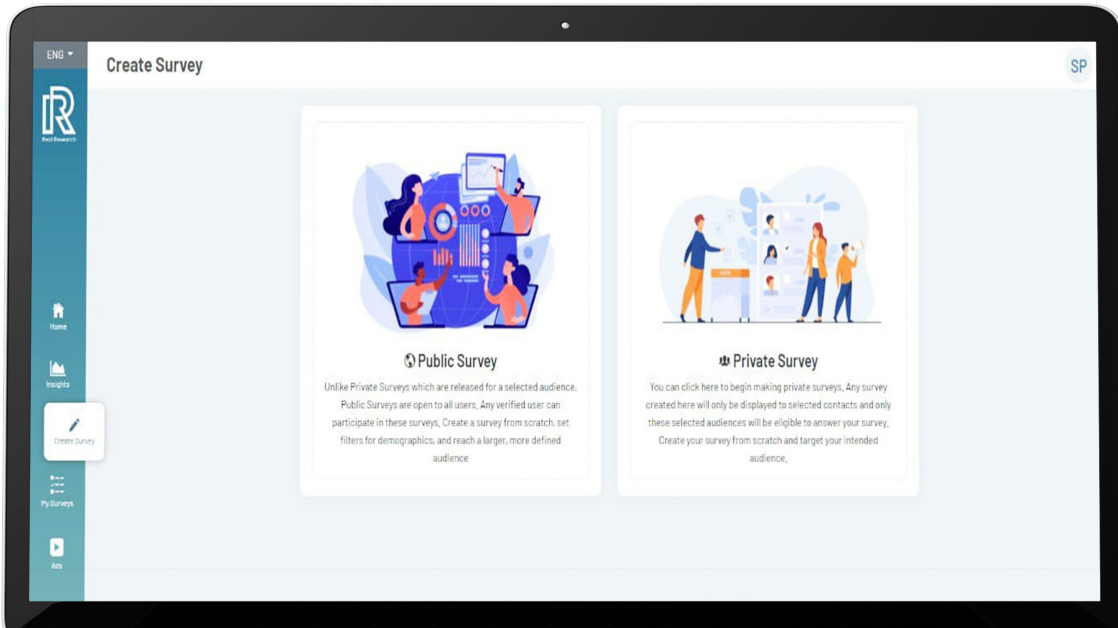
ENG

Real Research

Home

Insights

Create Survey

My Surveys

Ads

Create Survey

SP

Public Survey

Unlike Private Surveys which are released for a selected audience, Public Surveys are open to all users, Any verified user can participate in these surveys, Create a survey from scratch, set filters for demographics, and reach a larger, more defined audience

Private Survey

You can click here to begin making private surveys, Any survey created here will only be displayed to selected contacts and only these selected audiences will be eligible to answer your survey, Create your survey from scratch and target your intended audience,